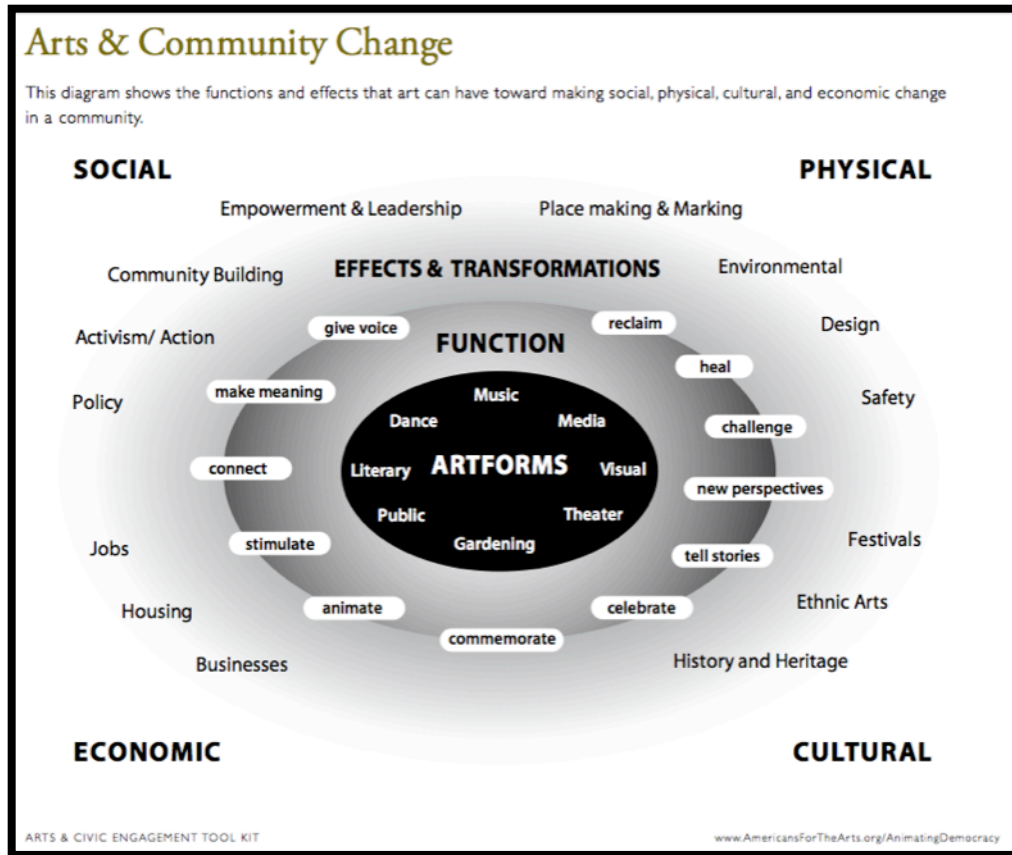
Arts & Community Change

This diagram shows the functions and effects that art can have toward making social, physical, cultural, and economic change in a community.

SOCIAL

PHYSICAL

Empowerment & Leadership

Place making & Marking

Community Building

EFFECTS & TRANSFORMATIONS

Environmental

Activism/ Action

give voice

reclaim

Design

FUNCTION

heal

Policy

make meaning

Music

Safety

Dance

Media

challenge

connect

Literary

ARTFORMS

Visual

new perspectives

Public

Theater

Jobs

stimulate

Gardening

tell stories

Festivals

Housing

animate

celebrate

Ethnic Arts

commemorate

Businesses

History and Heritage

ECONOMIC

CULTURAL

ARTS & CIVIC ENGAGEMENT TOOL KIT

www.AmericansForTheArts.org/AnimatingDemocracy